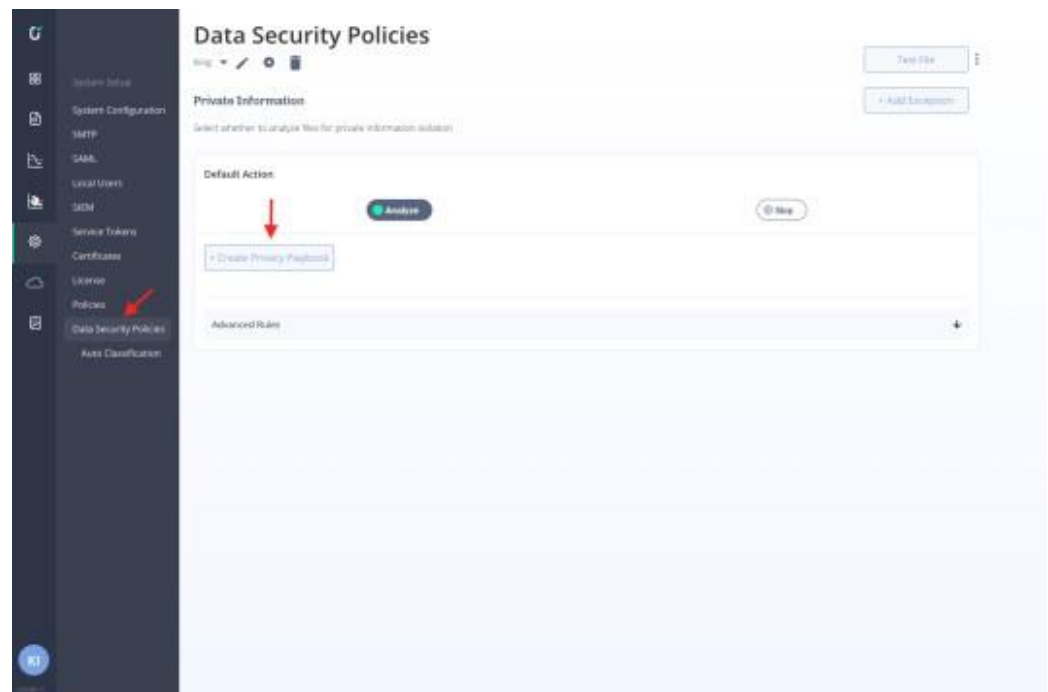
System Setup
System Configuration
SMTP
SAML
Local Users
SIEM
Service Tokens
Certificates
License
Policies
Data Security Policies
Auto Classification

KI

Data Security Policies
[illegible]

Test file

Private Information
Select whether to analyze files for private information violation

+ Add Exception

Default Action

Analyze

Skip

+ Create Privacy Playbook

Advanced Rules